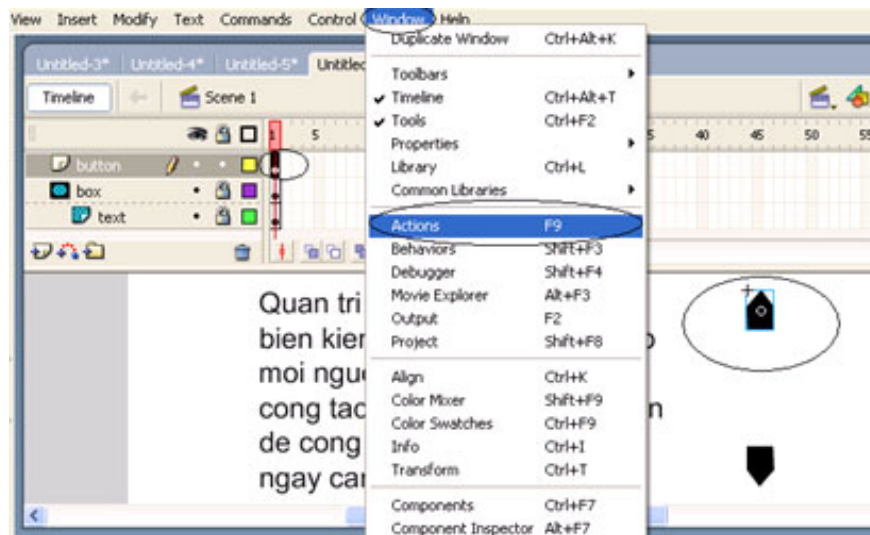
View Insert Modify Text Commands Control Window Help

Untitled-3* Untitled-4* Untitled-5* Untitled

Timeline Scene 1

1 5 40 45 50 55

button
box
text

Duplicate Window Ctrl+Alt+K
Toolbars
Timeline Ctrl+Alt+T
Tools Ctrl+F2
Properties
Library Ctrl+L
Common Libraries
Actions F9
Behaviors Shift+F3
Debugger Shift+F4
Movie Explorer Alt+F3
Output F2
Project Shift+F8
Align Ctrl+K
Color Mixer Shift+F9
Color Swatches Ctrl+F9
Info Ctrl+I
Transform Ctrl+T
Components Ctrl+F7
Component Inspector Alt+F7

Quan tri
bien kien o
moi nguo
cong tac n
de cong
ngay ca